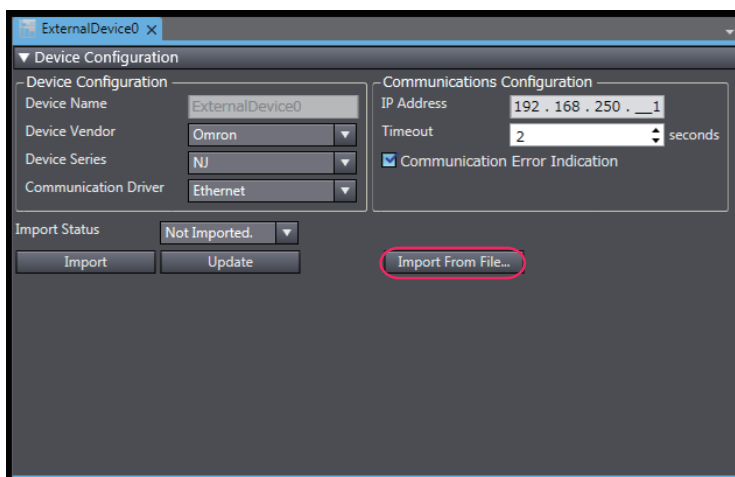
ExternalDevice0 ×

▼ Device Configuration

Device Configuration

Device Name ExternalDevice0

Device Vendor Omron

Device Series NJ

Communication Driver Ethernet

Communications Configuration

IP Address 192 . 168 . 250 . 1

Timeout 2 seconds

Communication Error Indication

Import Status Not Imported.

Import

Update

Import From File...